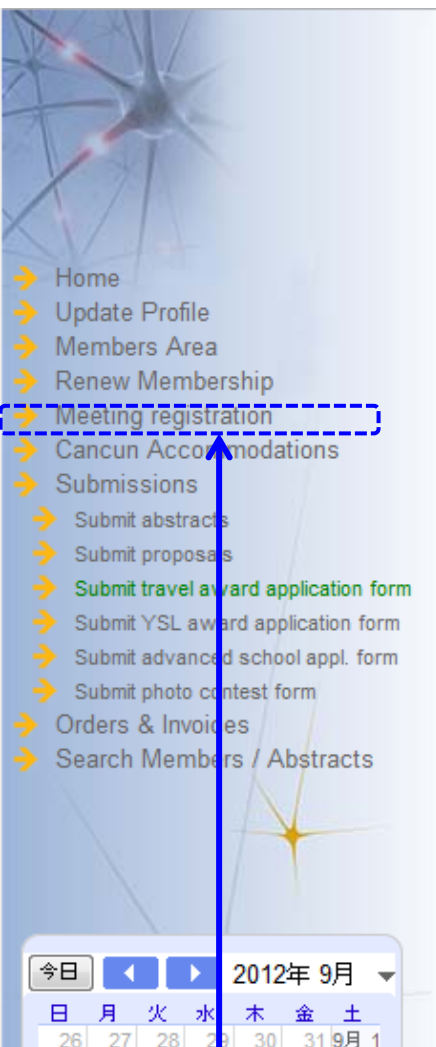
Home
Update Profile
Members Area
Renew Membership
Meeting registration
Cancun Accommodations
Submissions
Submit abstracts
Submit proposals
Submit travel award application form
Submit YSL award application form
Submit advanced school appl. form
Submit photo contest form
Orders & Invoices
Search Members / Abstracts

今日
2012年 9月

| 日 | 月 | 火 | 水 | 木 | 金 | 土 |
|---|---|---|---|---|---|---|
| 26 | 27 | 28 | 29 | 30 | 31 | 9月 1 |